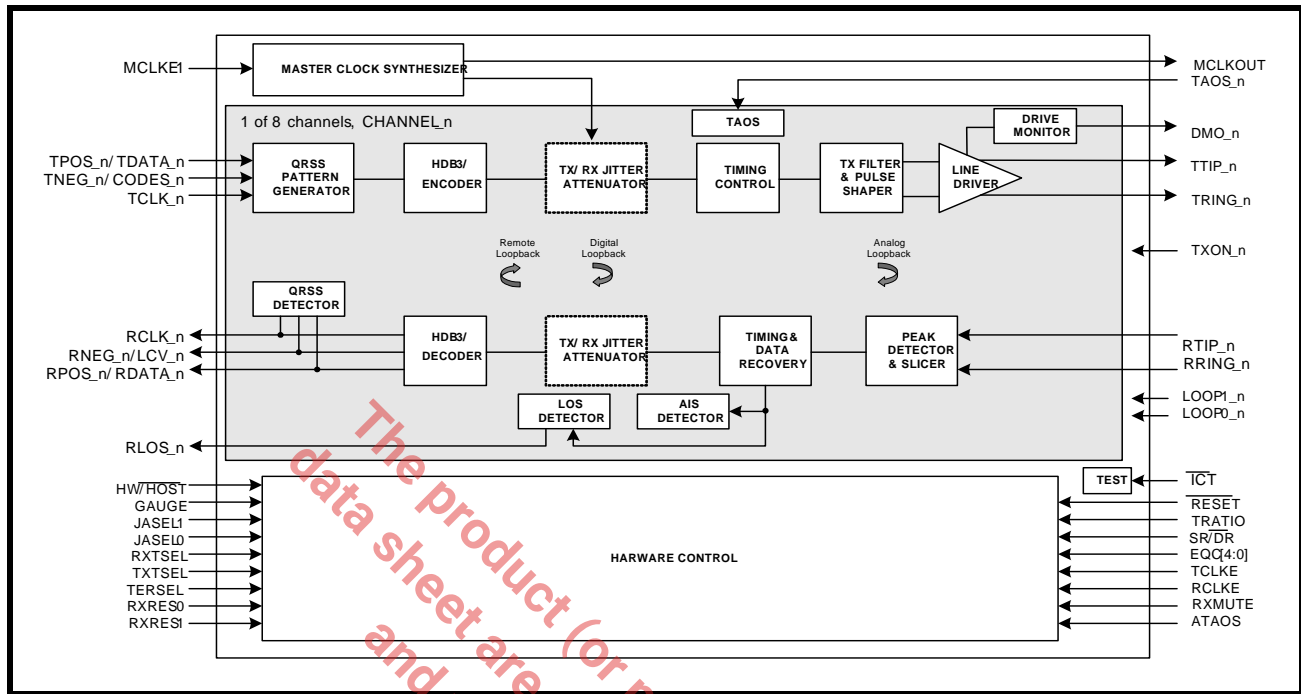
MCLKE1
MASTER CLOCK SYNTHESIZER
MCLKOUT
TAOS_n
1 of 8 channels, CHANNEL_n
TAOS
DRIVE MONITOR
DMO_n
TPOS_n/ TDATA_n
TNEG_n/ CODES_n
TCLK_n
QRSS PATTERN GENERATOR
HDB3/ ENCODER
TX/ RX JITTER ATTENUATOR
TIMING CONTROL
TX FILTER & PULSE SHAPER
LINE DRIVER
TTIP_n
TRING_n
Remote Loopback
Digital Loopback
Analog Loopback
TXON_n
QRSS DETECTOR
RCLK_n
RNEG_n/ LCV_n
RPOS_n/ RDATA_n
HDB3/ DECODER
TX/ RX JITTER ATTENUATOR
TIMING & DATA RECOVERY
PEAK DETECTOR & SLICER
RTIP_n
RRING_n
LOS DETECTOR
AIS DETECTOR
LOOP1_n
LOOP0_n
RLOS_n
TEST
$\overline{ICT}$
HW/ $\overline{HOST}$
GAUGE
JASEL1
JASEL0
RXTSEL
TXTSEL
TERSEL
RXRES0
RXRES1
HARWARE CONTROL
$\overline{RESET}$
TRATIO
SR/ $\overline{DR}$
EQC[4:0]
TCLKE
RCLKE
RXMUTE
ATAOS
The product (or m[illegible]
data sheet are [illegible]
and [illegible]